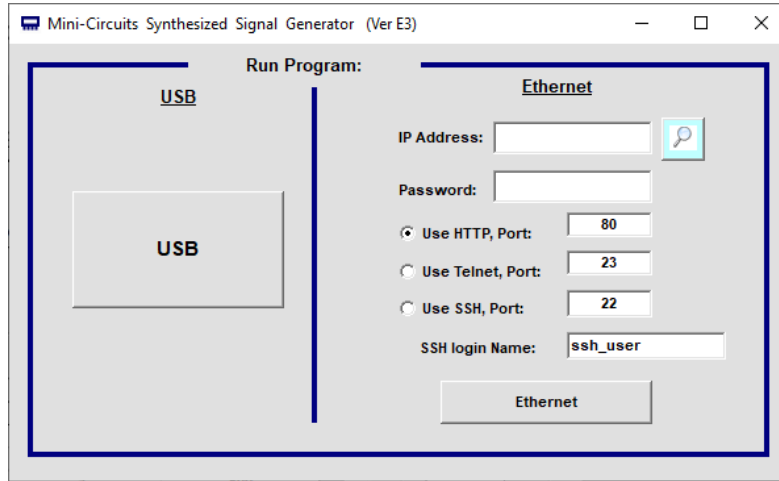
Mini-Circuits Synthesized Signal Generator (Ver E3)

Run Program:

USB

USB

Ethernet

IP Address:

Password:

Use HTTP, Port: 80

Use Telnet, Port: 23

Use SSH, Port: 22

SSH login Name: ssh_user

Ethernet